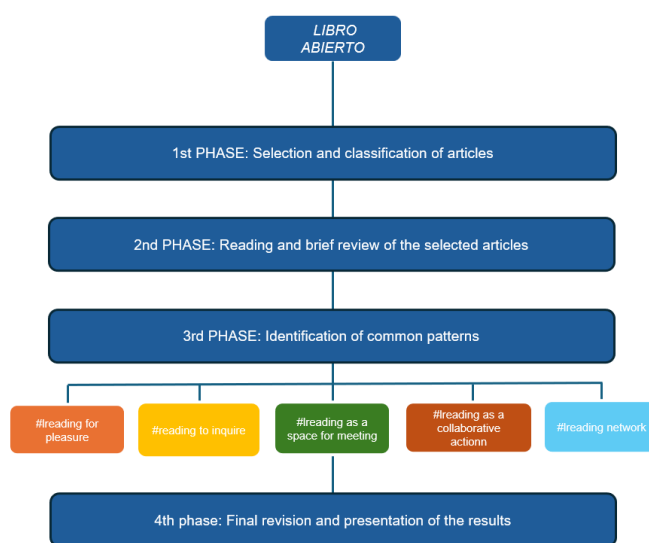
LIBRO ABIERTO

1st PHASE: Selection and classification of articles

2nd PHASE: Reading and brief review of the selected articles

3rd PHASE: Identification of common patterns

#Ireading for pleasure

#reading to inquire

#Ireading as a space for meeting

#Ireading as a collaborative actionn

#Ireading network

4th phase: Final revision and presentation of the results